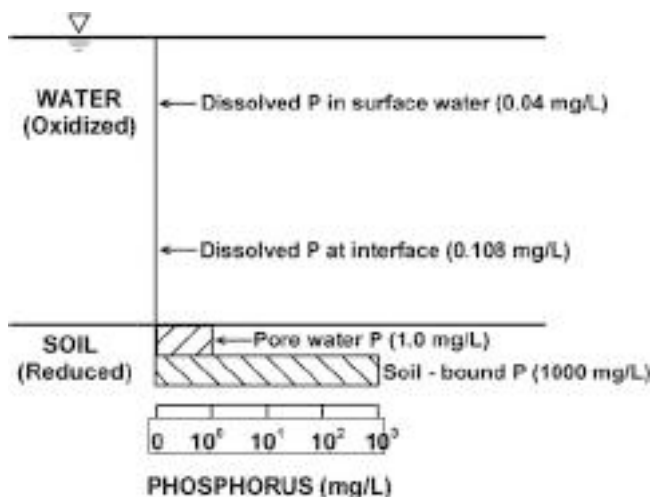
WATER
(Oxidized)

Dissolved P in surface water (0.04 mg/L)

Dissolved P at interface (0.108 mg/L)

SOIL
(Reduced)

Pore water P (1.0 mg/L)

Soil - bound P (1000 mg/L)

0 $10^0$ $10^1$ $10^2$ $10^3$

PHOSPHORUS (mg/L)